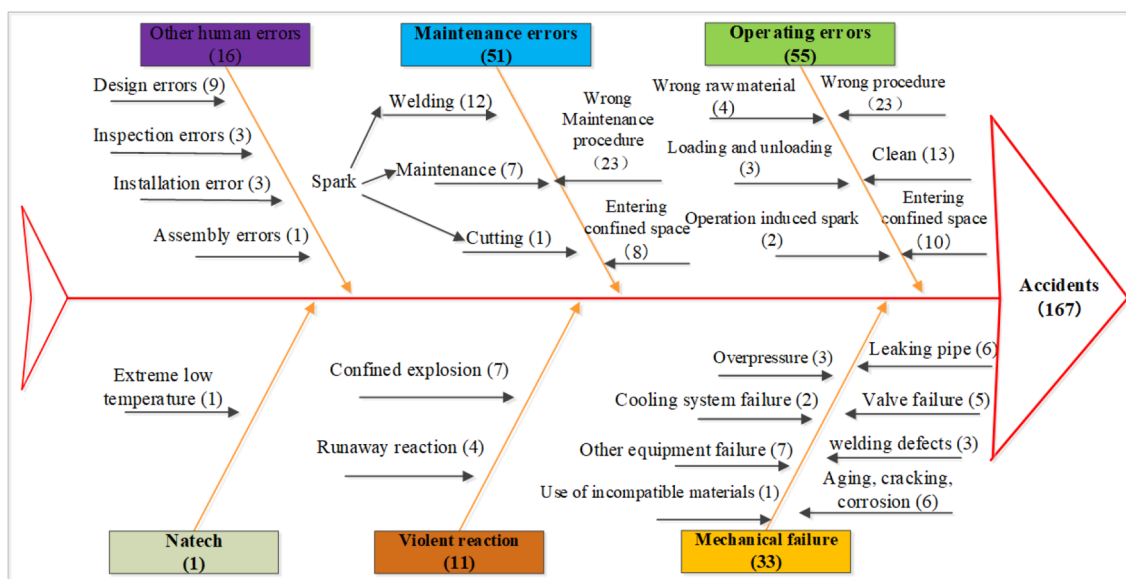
Other human errors
(16)

Design errors (9)

Inspection errors (3)

Installation error (3)

Assembly errors (1)

Maintenance errors
(51)

Welding (12)

Spark

Maintenance (7)

Cutting (1)

Wrong Maintenance procedure （23）

Entering confined space （8）

Operating errors
(55)

Wrong raw material (4)

Wrong procedure （23）

Loading and unloading (3)

Clean (13)

Operation induced spark (2)

Entering confined space （10）

Accidents
(167)

Extreme low temperature (1)

Confined explosion (7)

Runaway reaction (4)

Overpressure (3)

Leaking pipe (6)

Cooling system failure (2)

Valve failure (5)

Other equipment failure (7)

welding defects (3)

Aging, cracking, corrosion (6)

Use of incompatible materials (1)

Natech
(1)

Violent reaction
(11)

Mechanical failure
(33)